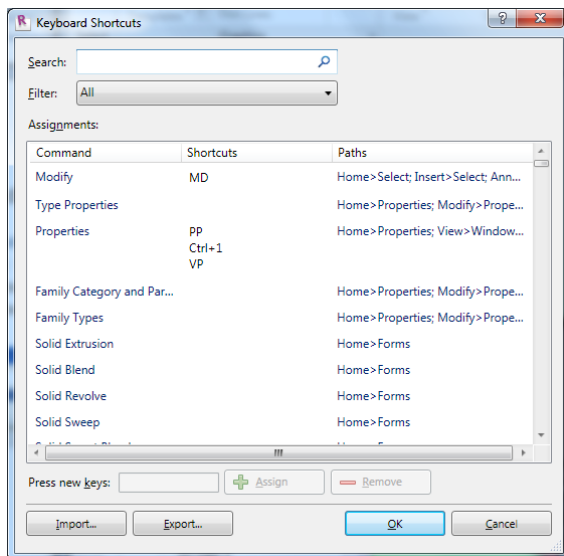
Keyboard Shortcuts

?

Search:

Filter: All

Assignments:

| Command | Shortcuts | Paths |
|---|---|---|
| Modify | MD | Home>Select; Insert>Select; Ann... |
| Type Properties | | Home>Properties; Modify>Prope... |
| Properties | PP<br>Ctrl+1<br>VP | Home>Properties; View>Window... |
| Family Category and Par... | | Home>Properties; Modify>Prope... |
| Family Types | | Home>Properties; Modify>Prope... |
| Solid Extrusion | | Home>Forms |
| Solid Blend | | Home>Forms |
| Solid Revolve | | Home>Forms |
| Solid Sweep | | Home>Forms |
| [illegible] | | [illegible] |

Press new keys: Assign Remove

Import... Export... OK Cancel